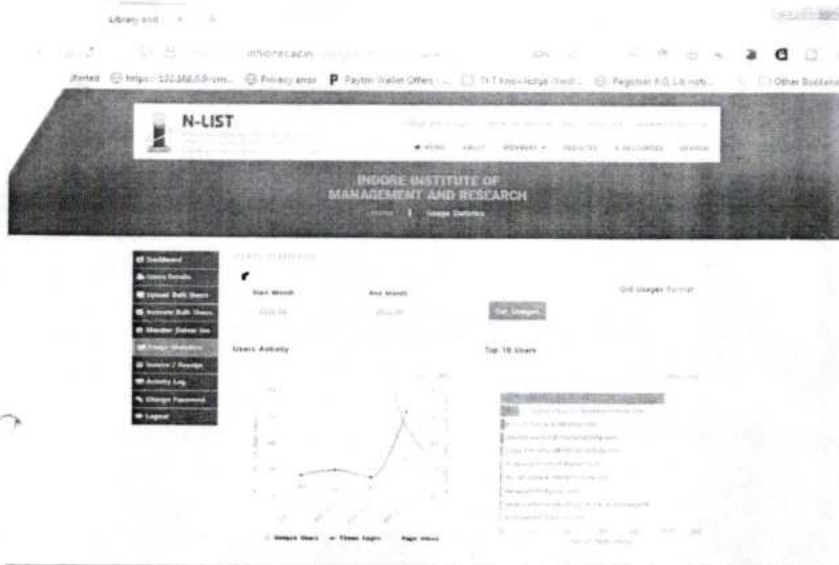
Library and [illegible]

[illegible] inflibnet.ac.in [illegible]

Started https://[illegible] Privacy error Paytm Wallet Offers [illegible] Pegasus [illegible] Other Bookmarks

N-LIST

HOME ABOUT MEMBERS RESOURCES E-RESOURCES SEARCH

INDORE INSTITUTE OF MANAGEMENT AND RESEARCH

Home | Usage Statistics

Dashboard
Users Details
Upload Bulk Users
Activate Bulk Users
Member Zones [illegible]
Usage Statistics
Invoice / Receipt
Activity Log
Change Password
Logout

USAGE STATISTICS

Start Month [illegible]

End Month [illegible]

Get Usages

Old Usages Format

Users Activity

Top 10 Users

Unique Users Times Login Page Views